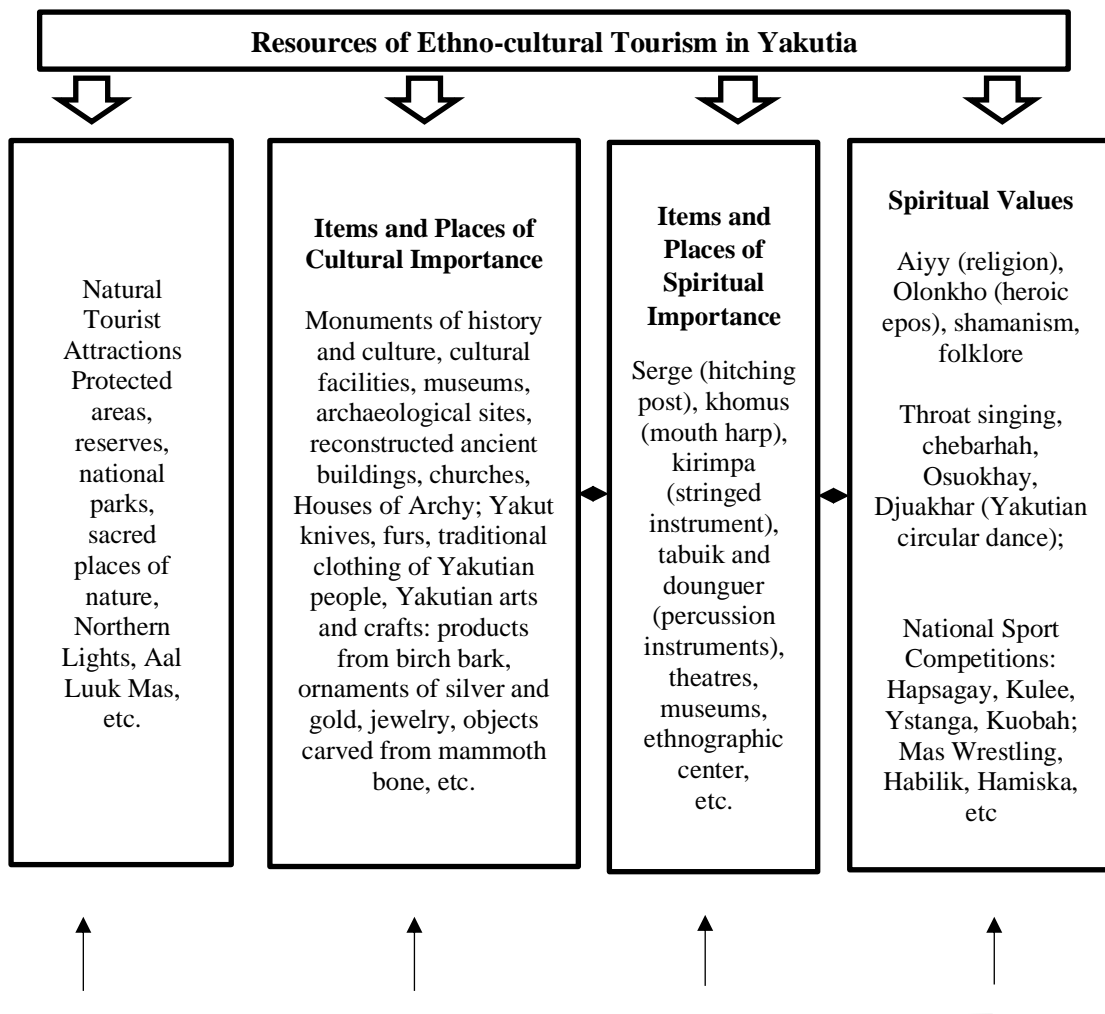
Resources of Ethno-cultural Tourism in Yakutia

Natural Tourist Attractions Protected areas, reserves, national parks, sacred places of nature, Northern Lights, Aal Luuk Mas, etc.

Items and Places of Cultural Importance

Monuments of history and culture, cultural facilities, museums, archaeological sites, reconstructed ancient buildings, churches, Houses of Archy; Yakut knives, furs, traditional clothing of Yakutian people, Yakutian arts and crafts: products from birch bark, ornaments of silver and gold, jewelry, objects carved from mammoth bone, etc.

Items and Places of Spiritual Importance

Serge (hitching post), khomus (mouth harp), kirimpa (stringed instrument), tabuik and dounguer (percussion instruments), theatres, museums, ethnographic center, etc.

Spiritual Values

Aiyy (religion), Olonkho (heroic epos), shamanism, folklore

Throat singing, chebarhah, Osuokhay, Djuakhar (Yakutian circular dance);

National Sport Competitions: Hapsagay, Kulee, Ystanga, Kuobah; Mas Wrestling, Habilik, Hamiska, etc